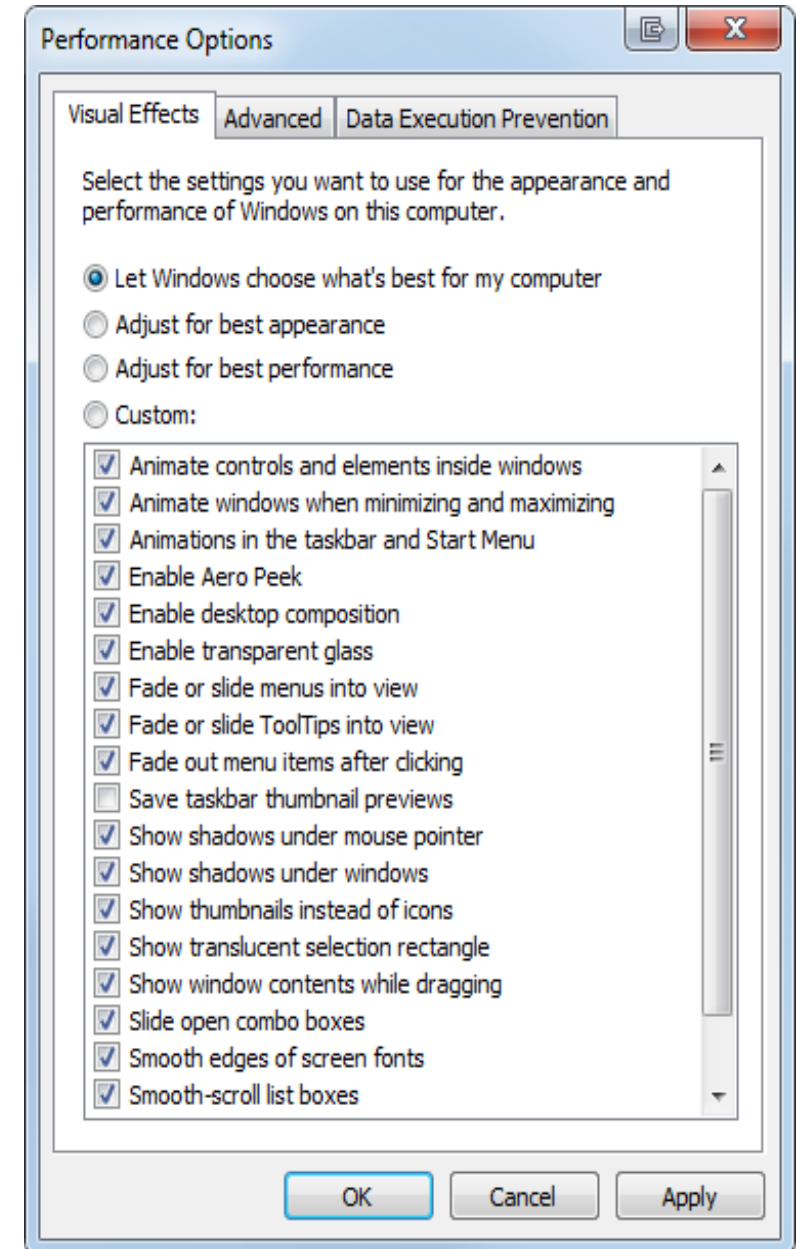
Performance Options

Visual Effects | Advanced | Data Execution Prevention

Select the settings you want to use for the appearance and performance of Windows on this computer.

Let Windows choose what's best for my computer

Adjust for best appearance

Adjust for best performance

Custom:

Animate controls and elements inside windows
Animate windows when minimizing and maximizing
Animations in the taskbar and Start Menu
Enable Aero Peek
Enable desktop composition
Enable transparent glass
Fade or slide menus into view
Fade or slide ToolTips into view
Fade out menu items after clicking
Save taskbar thumbnail previews
Show shadows under mouse pointer
Show shadows under windows
Show thumbnails instead of icons
Show translucent selection rectangle
Show window contents while dragging
Slide open combo boxes
Smooth edges of screen fonts
Smooth-scroll list boxes

OK | Cancel | Apply